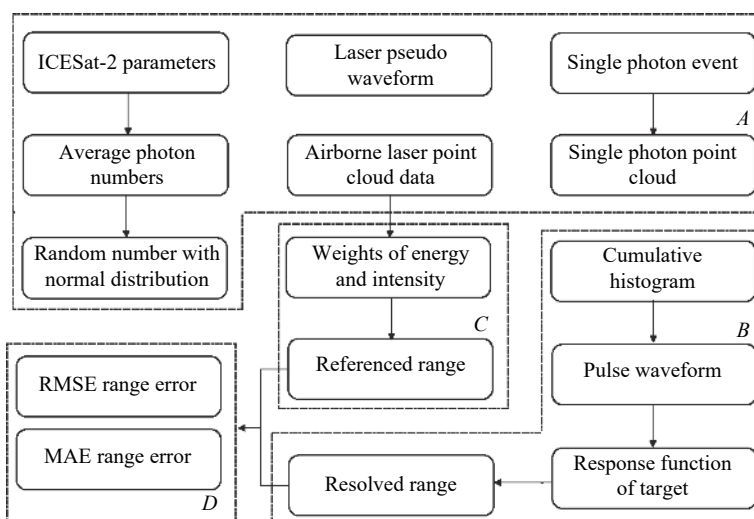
ICESat-2 parameters

Laser pseudo waveform

Single photon event

A

Average photon numbers

Airborne laser point cloud data

Single photon point cloud

Random number with normal distribution

Weights of energy and intensity

C

Referenced range

Cumulative histogram

B

Pulse waveform

RMSE range error

MAE range error

D

Resolved range

Response function of target